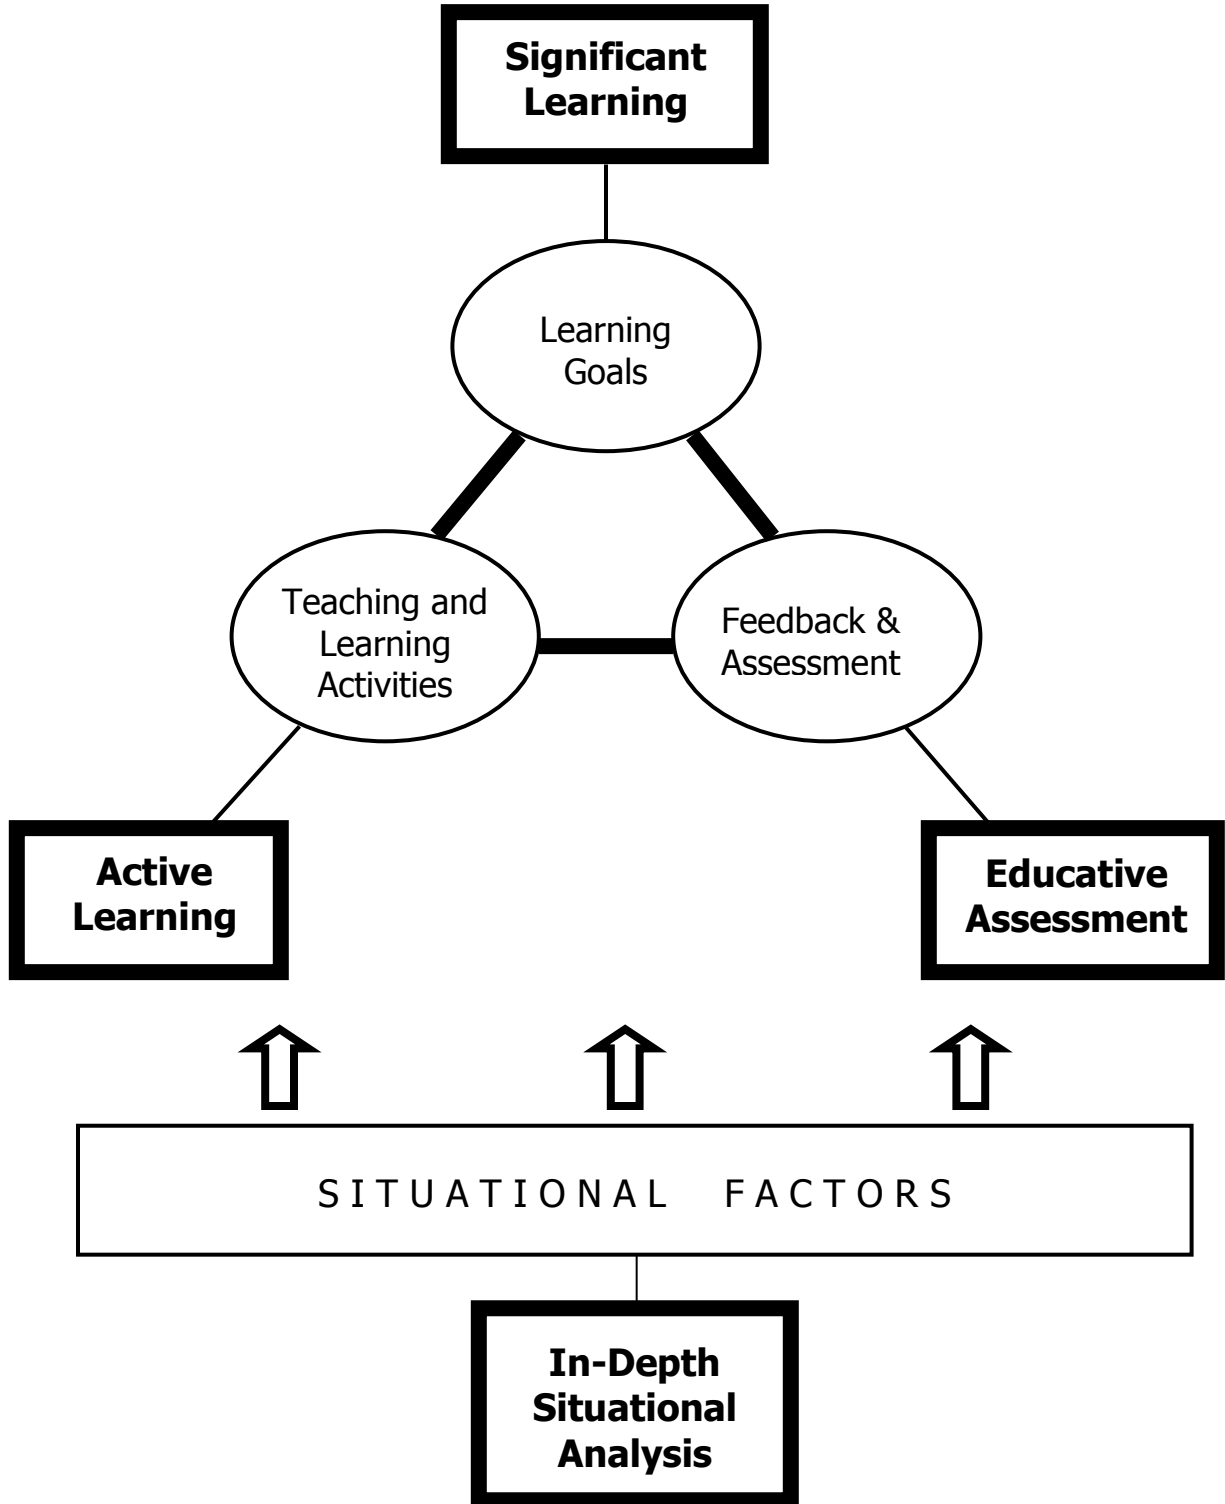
Significant Learning

Learning Goals

Teaching and Learning Activities

Feedback & Assessment

Active Learning

Educative Assessment

S I T U A T I O N A L   F A C T O R S

In-Depth Situational Analysis